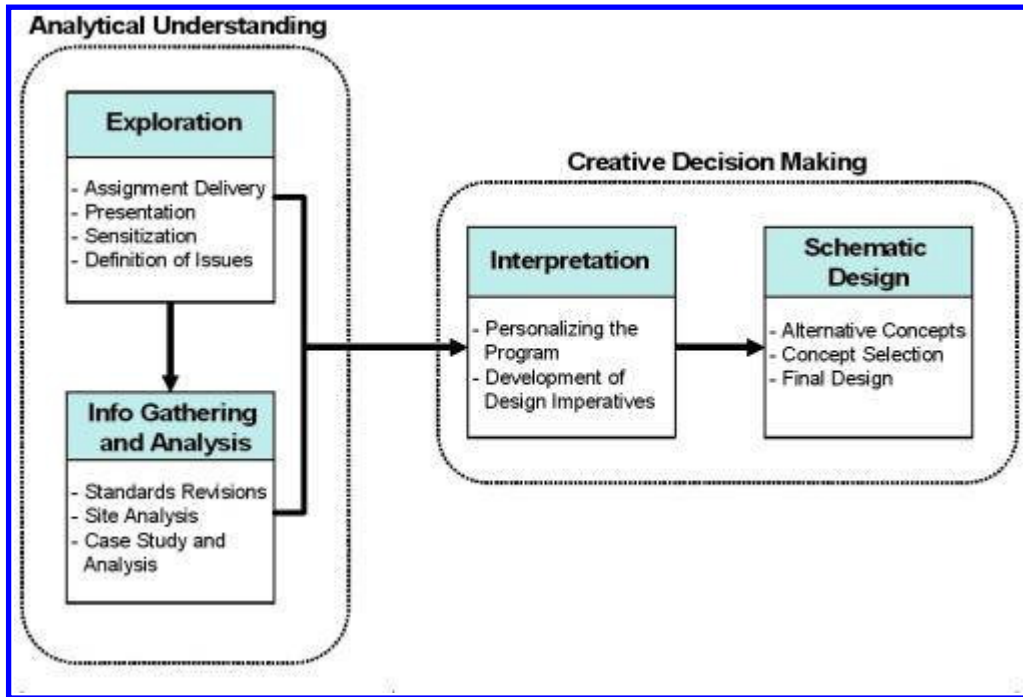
Analytical Understanding

Exploration

- Assignment Delivery
- Presentation
- Sensitization
- Definition of Issues

Info Gathering and Analysis

- Standards Revisions
- Site Analysis
- Case Study and Analysis

Creative Decision Making

Interpretation

- Personalizing the Program
- Development of Design Imperatives

Schematic Design

- Alternative Concepts
- Concept Selection
- Final Design